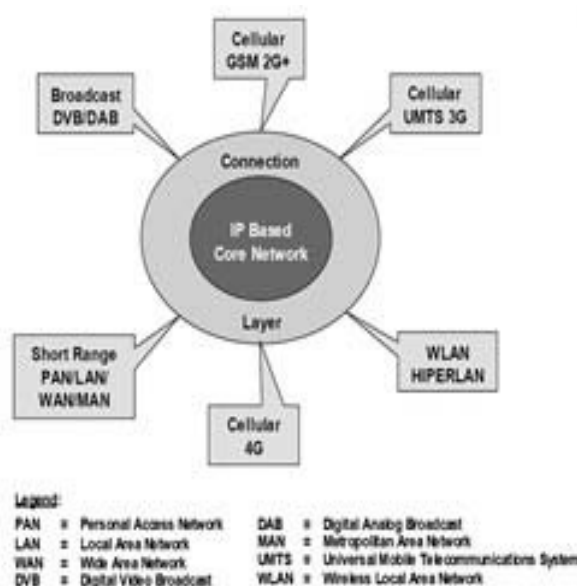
Cellular GSM 2G+

Broadcast DVB/DAB

Cellular UMTS 3G

Connection

IP Based Core Network

Layer

Short Range PAN/LAN/ WAN/MAN

WLAN HIPERLAN

Cellular 4G

Legend:

PAN = Personal Access Network
LAN = Local Area Network
WAN = Wide Area Network
DVB = Digital Video Broadcast

DAB = Digital Analog Broadcast
MAN = Metropolitan Area Network
UMTS = Universal Mobile Telecommunications System
WLAN = Wireless Local Area Network